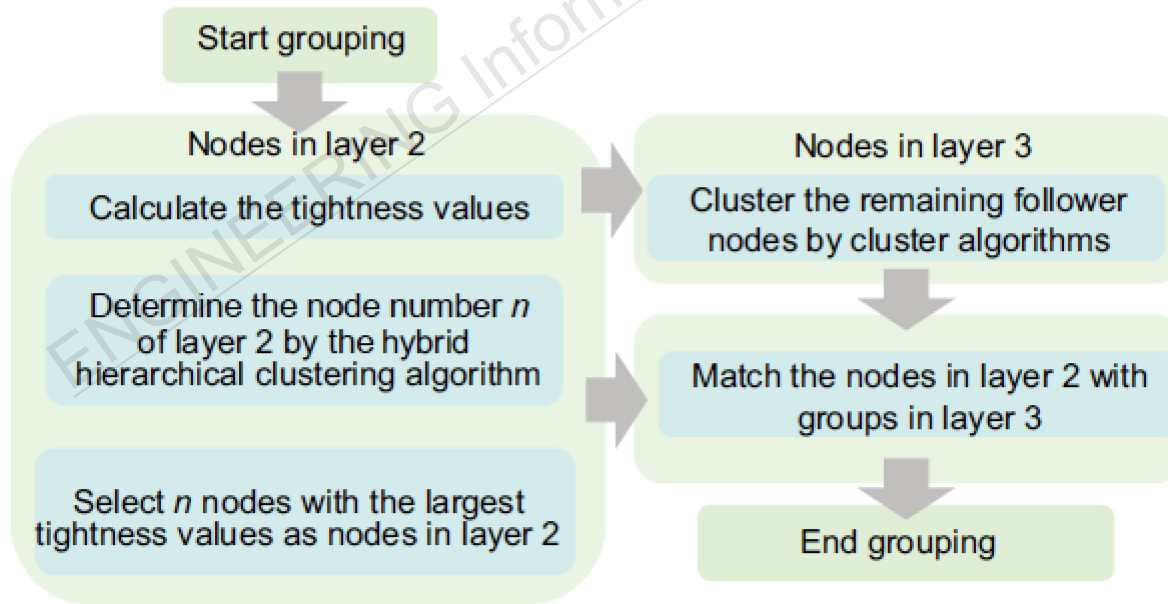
Start grouping

Nodes in layer 2

Calculate the tightness values

Determine the node number $n$ of layer 2 by the hybrid hierarchical clustering algorithm

Select $n$ nodes with the largest tightness values as nodes in layer 2

Nodes in layer 3

Cluster the remaining follower nodes by cluster algorithms

Match the nodes in layer 2 with groups in layer 3

End grouping

ENGINEERING Infor